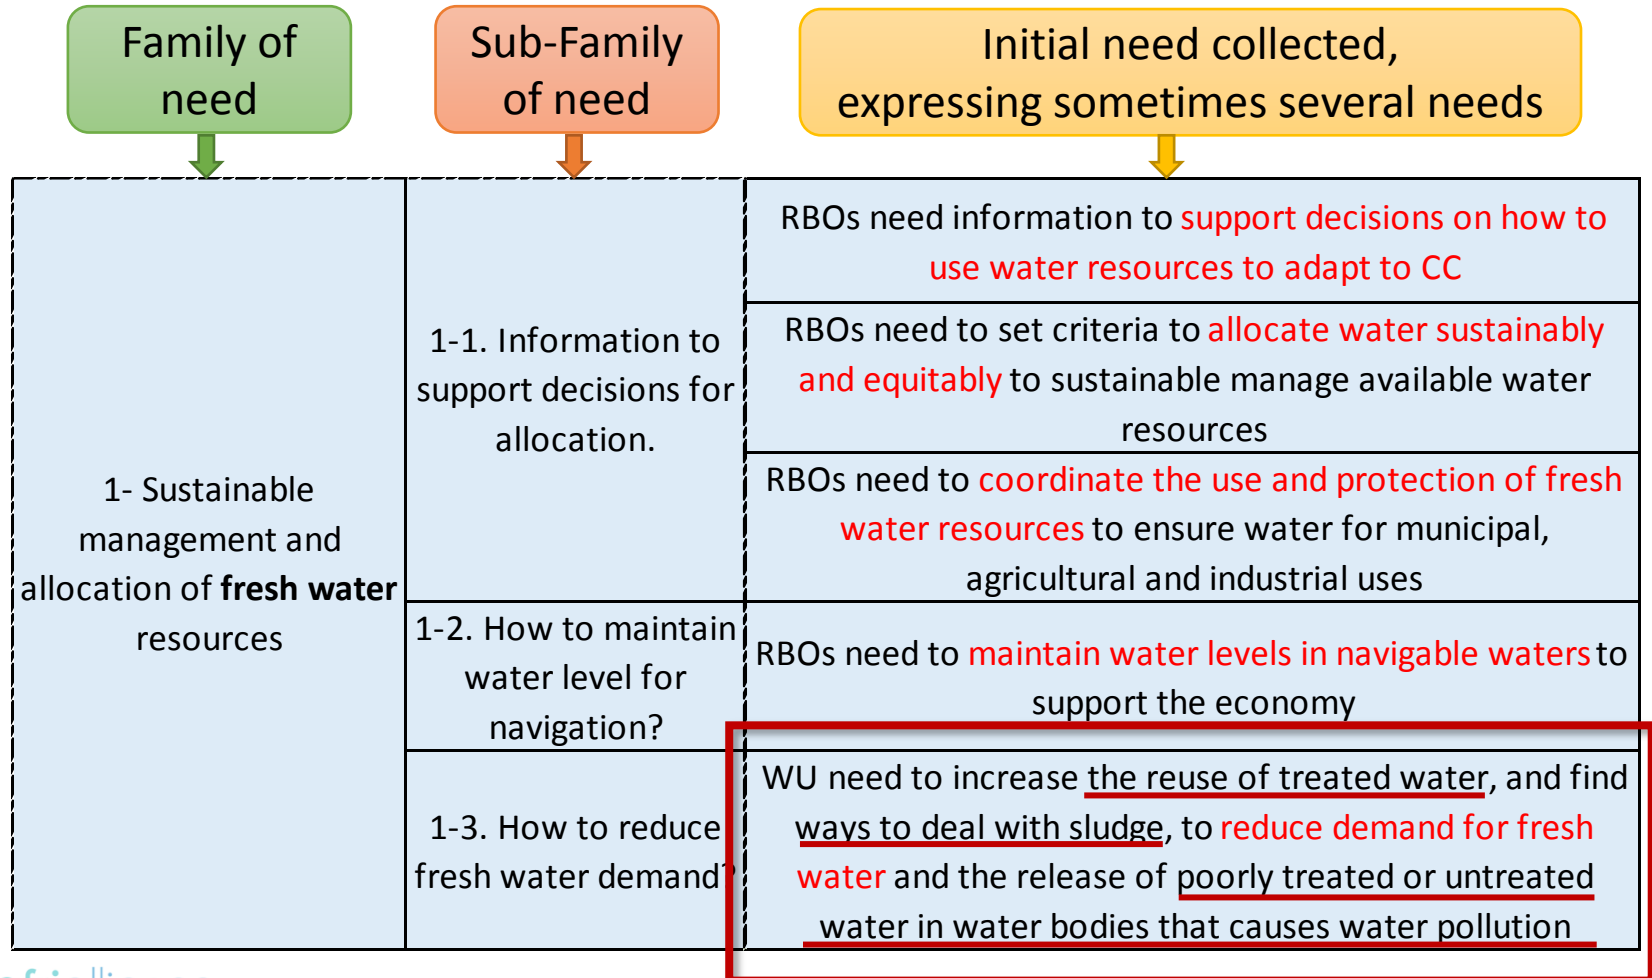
| Family of need | Sub-Family of need | Initial need collected, expressing sometimes several needs |
|---|---|---|
| 1- Sustainable management and allocation of **fresh water** resources | 1-1. Information to support decisions for allocation. | RBOs need information to support decisions on how to use water resources to adapt to CC |
| | | RBOs need to set criteria to allocate water sustainably and equitably to sustainable manage available water resources |
| | | RBOs need to coordinate the use and protection of fresh water resources to ensure water for municipal, agricultural and industrial uses |
| | 1-2. How to maintain water level for navigation? | RBOs need to maintain water levels in navigable waters to support the economy |
| | 1-3. How to reduce fresh water demand? | WU need to increase the reuse of treated water, and find ways to deal with sludge, to reduce demand for fresh water and the release of poorly treated or untreated water in water bodies that causes water pollution |